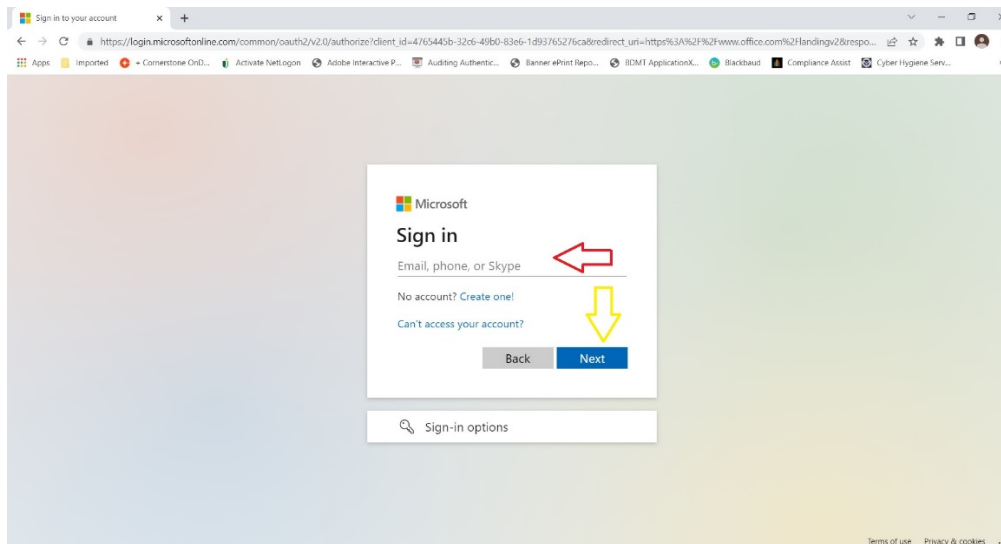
Sign in to your account
https://login.microsoftonline.com/common/oauth2/v2.0/authorize?client_id=4765445b-32c6-49b0-83e6-1d93765276ca&redirect_uri=https%3A%2F%2Fwww.office.com%2Flandingv2&respo...

Apps Imported + Cornerstone OnD... Activate NetLogon Adobe Interactive P... Auditing Authentic... Banner ePrint Repo... BDMT ApplicationX... Blackbaud Compliance Assist Cyber Hygiene Serv...

Microsoft

Sign in

Email, phone, or Skype

No account? Create one!

Can't access your account?

Back Next

Sign-in options

Terms of use Privacy & cookies